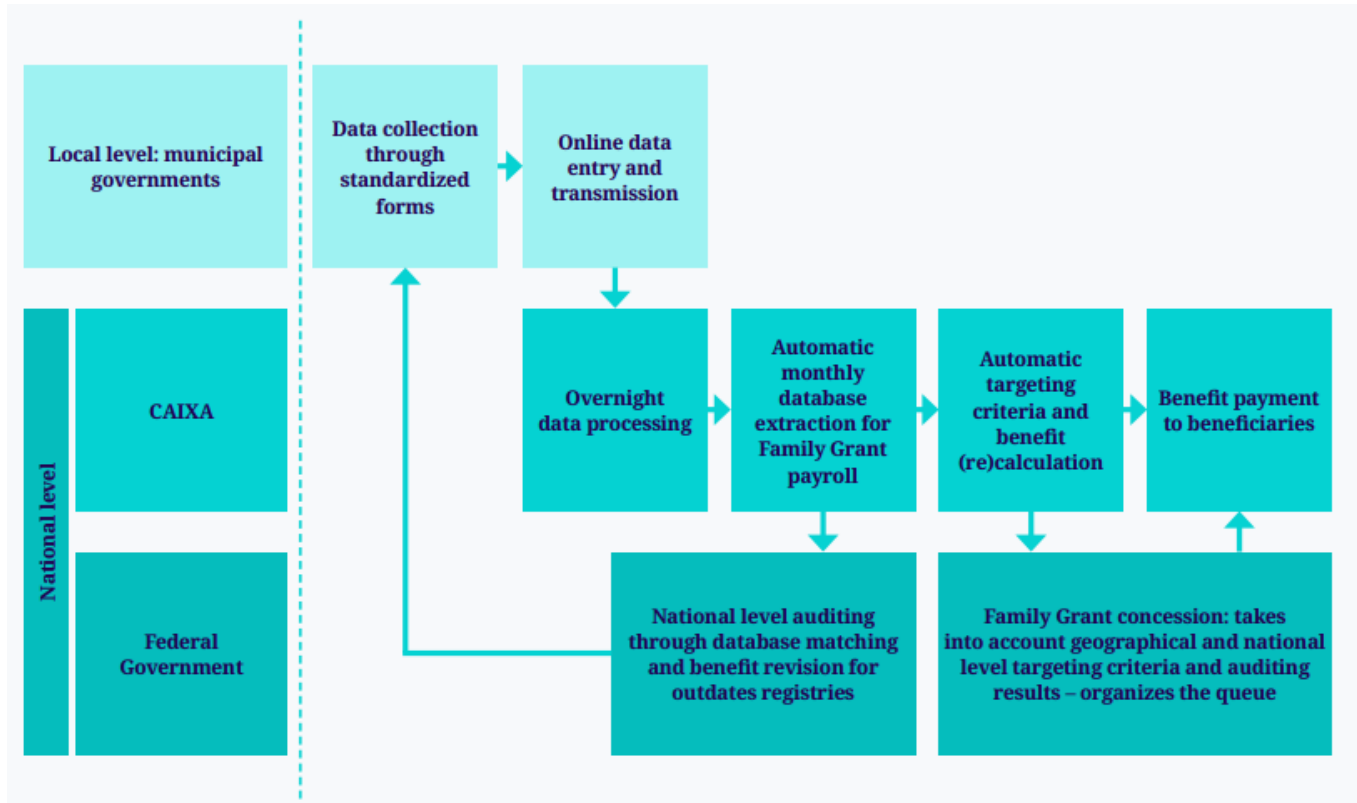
Local level: municipal governments

Data collection through standardized forms

Online data entry and transmission

National level

CAIXA

Overnight data processing

Automatic monthly database extraction for Family Grant payroll

Automatic targeting criteria and benefit (re)calculation

Benefit payment to beneficiaries

Federal Government

National level auditing through database matching and benefit revision for outdates registries

Family Grant concession: takes into account geographical and national level targeting criteria and auditing results – organizes the queue